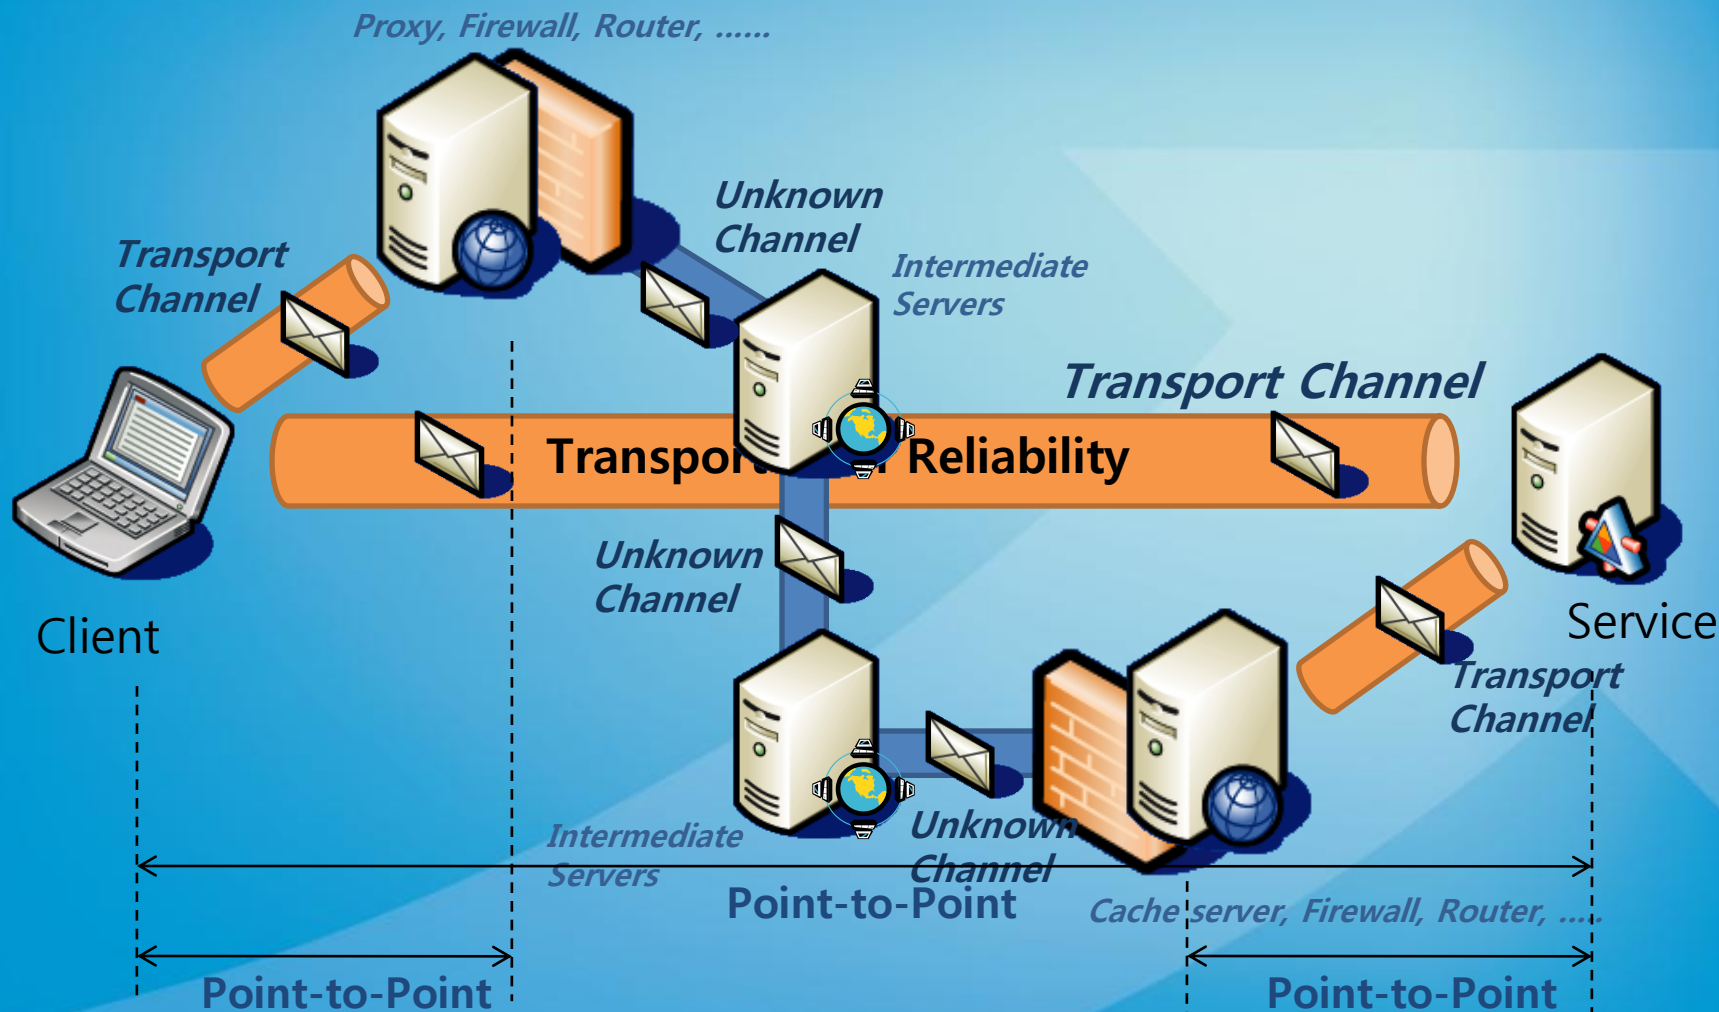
Proxy, Firewall, Router, ......

Unknown Channel

Intermediate Servers

Transport Channel

Transport Channel

Transport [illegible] Reliability

Client

Unknown Channel

Service

Transport Channel

Intermediate Servers

Unknown Channel

Point-to-Point

Cache server, Firewall, Router, .....

Point-to-Point

Point-to-Point